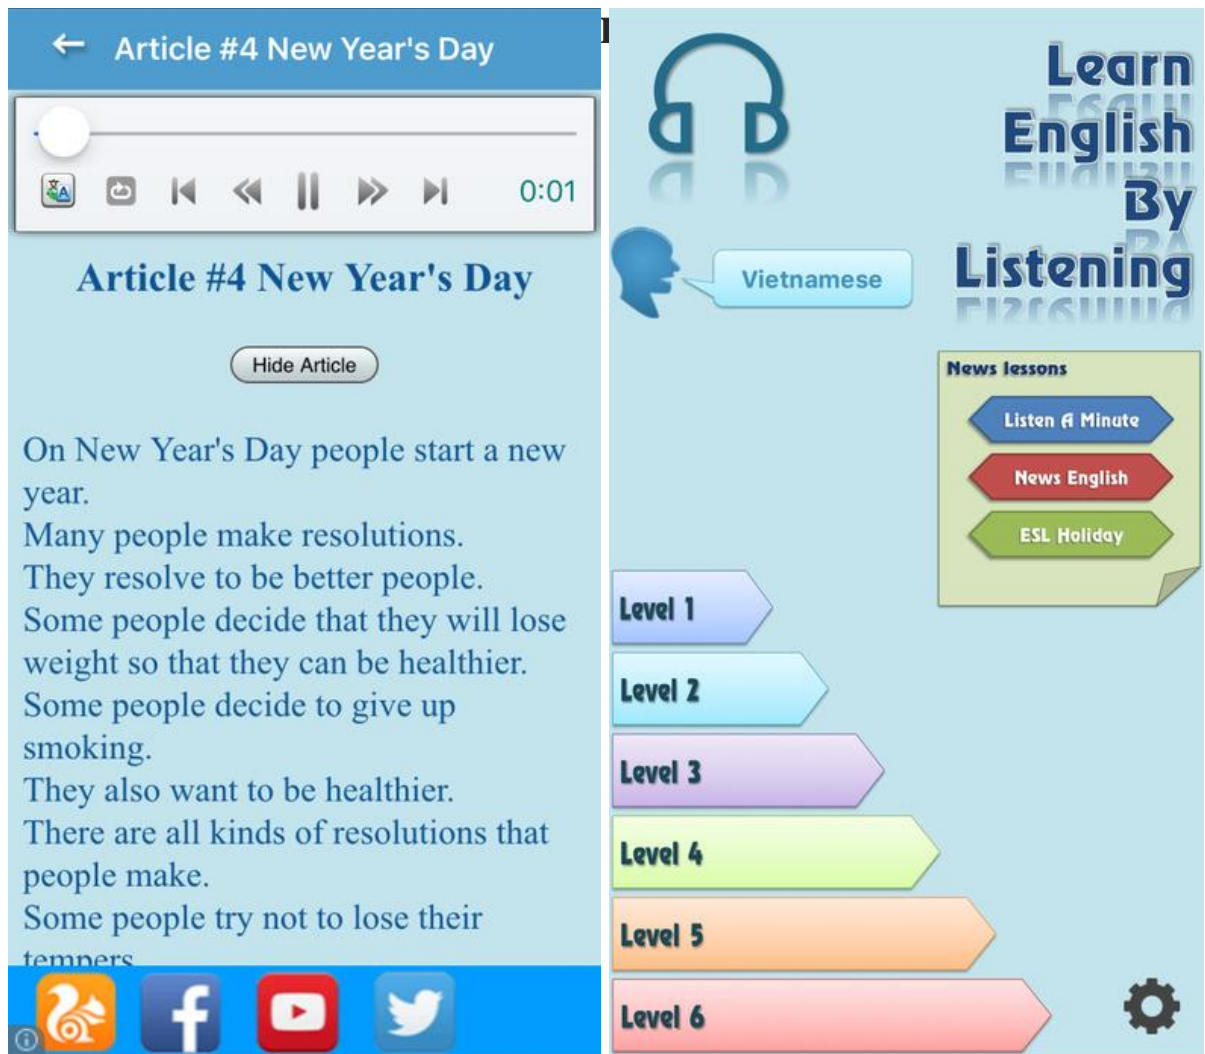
Article #4 New Year's Day

0:01

Article #4 New Year's Day

Hide Article

On New Year's Day people start a new year.
Many people make resolutions.
They resolve to be better people.
Some people decide that they will lose weight so that they can be healthier.
Some people decide to give up smoking.
They also want to be healthier.
There are all kinds of resolutions that people make.
Some people try not to lose their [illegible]

Learn English By Listening

Vietnamese

News lessons

Listen A Minute

News English

ESL Holiday

Level 1

Level 2

Level 3

Level 4

Level 5

Level 6